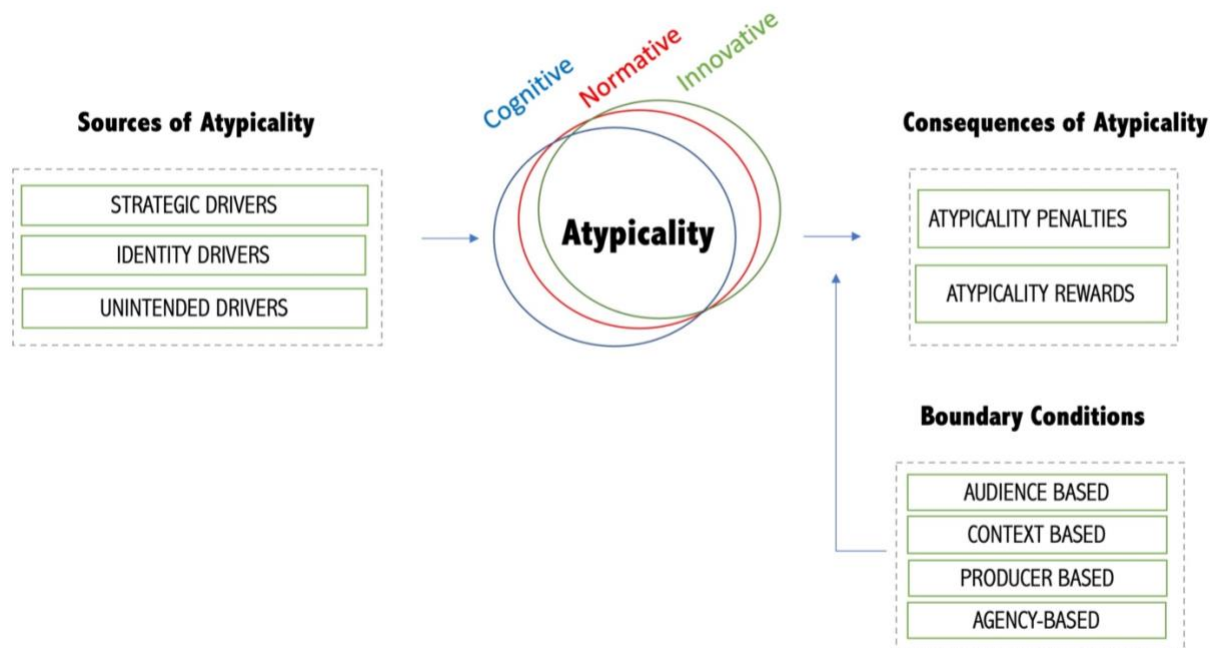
Sources of Atypicality

STRATEGIC DRIVERS

IDENTITY DRIVERS

UNINTENDED DRIVERS

Cognitive

Normative

Innovative

Atypicality

Consequences of Atypicality

ATYPICALITY PENALTIES

ATYPICALITY REWARDS

Boundary Conditions

AUDIENCE BASED

CONTEXT BASED

PRODUCER BASED

AGENCY-BASED